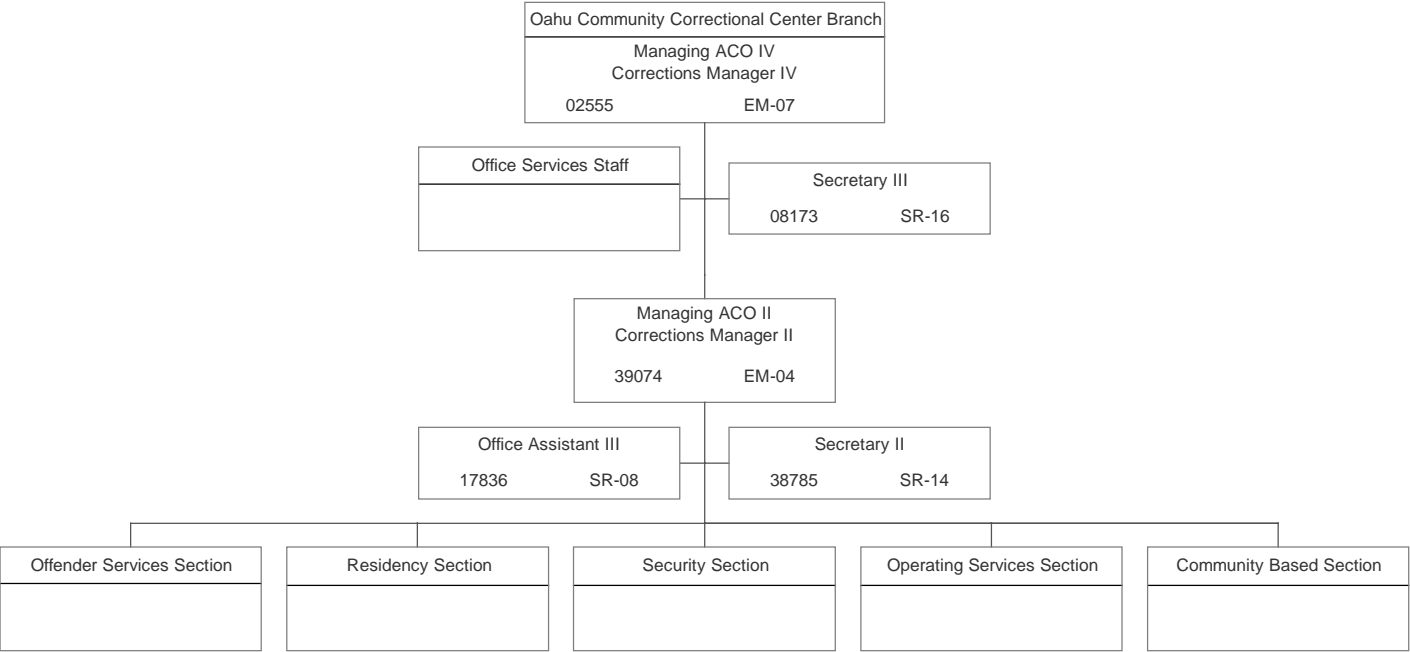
Oahu Community Correctional Center Branch

Managing ACO IV
Corrections Manager IV
02555 EM-07

Office Services Staff

Secretary III
08173 SR-16

Managing ACO II
Corrections Manager II
39074 EM-04

Office Assistant III
17836 SR-08

Secretary II
38785 SR-14

Offender Services Section

Residency Section

Security Section

Operating Services Section

Community Based Section